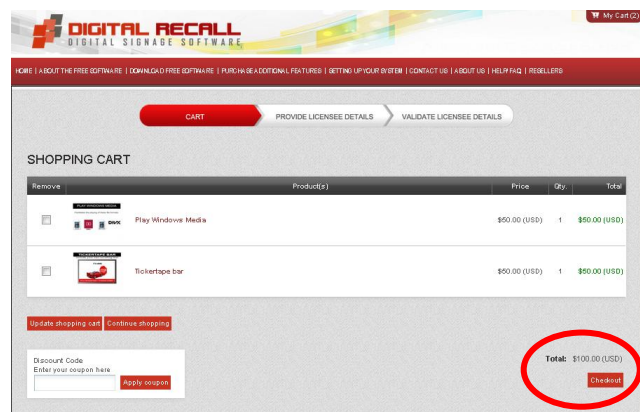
DIGITAL RECALL
DIGITAL SIGNAGE SOFTWARE

My Cart(2)

HOME | ABOUT THE FREE SOFTWARE | DOWNLOAD FREE SOFTWARE | PURCHASE ADDITIONAL FEATURES | GETTING UP YOUR SYSTEM | CONTACT US | ABOUT US | HELP/FAQ | RESELLERS

CART
PROVIDE LICENSEE DETAILS
VALIDATE LICENSEE DETAILS

SHOPPING CART

| Remove | Product(s) | | Price | Qty. | Total |
|---|---|---|---|---|---|
| | PLAY WINDOWS MEDIA | Play Windows Media | $50.00 (USD) | 1 | $50.00 (USD) |
| | TICKERTAPE BAR | Tickertape bar | $50.00 (USD) | 1 | $50.00 (USD) |

Update shopping cart
Continue shopping

Discount Code
Enter your coupon here
Apply coupon

Total: $100.00 (USD)
Checkout